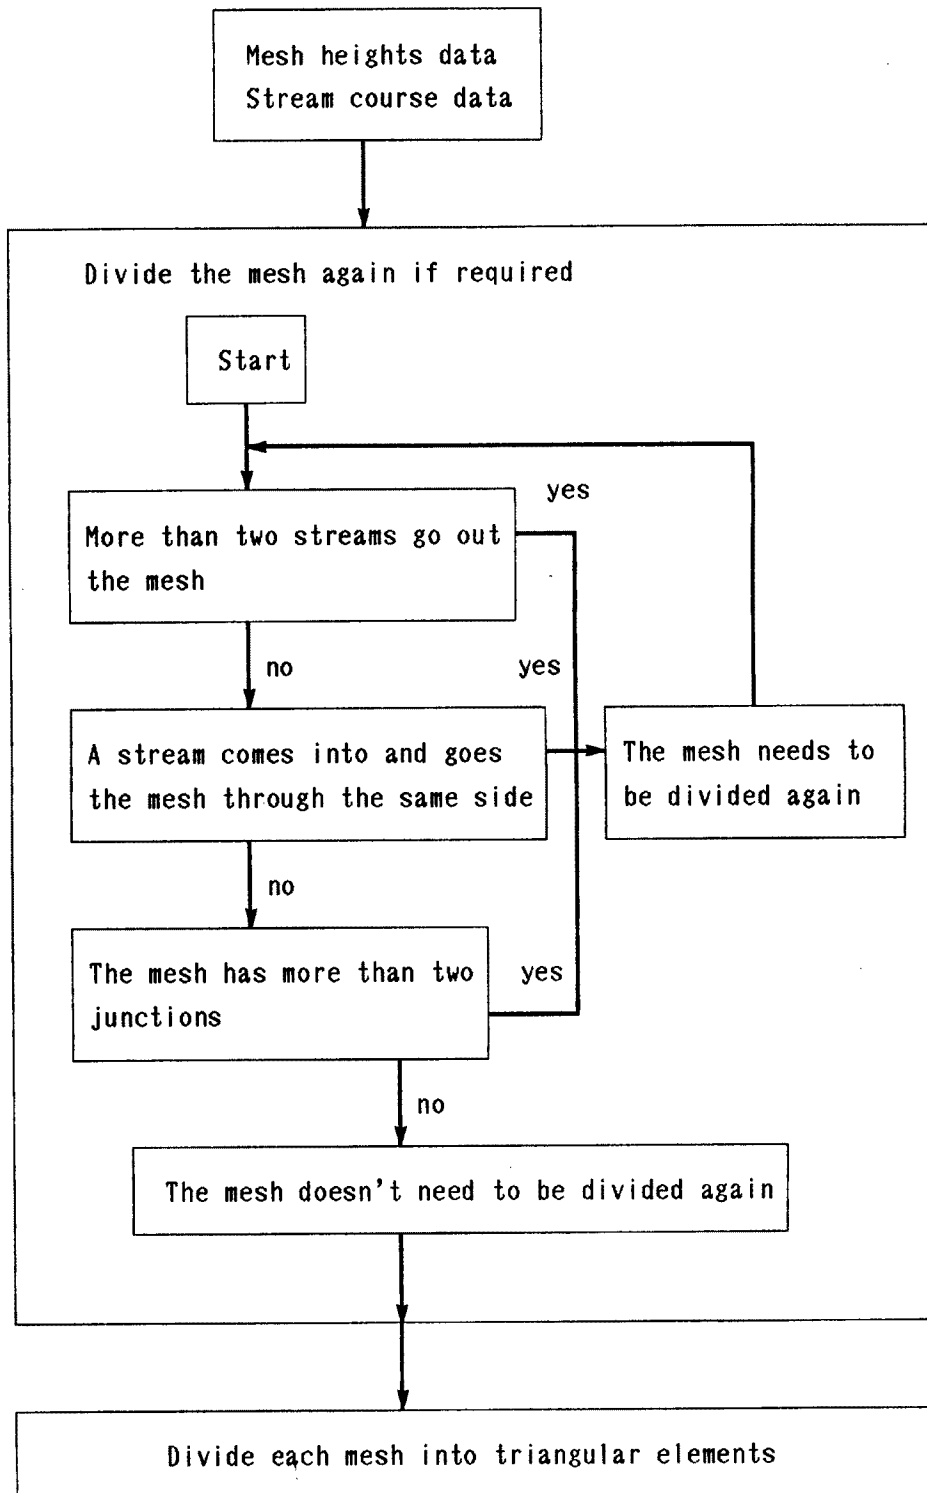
Mesh heights data
Stream course data

Divide the mesh again if required

Start

More than two streams go out the mesh

yes

no

yes

A stream comes into and goes the mesh through the same side

The mesh needs to be divided again

no

The mesh has more than two junctions

yes

no

The mesh doesn't need to be divided again

Divide each mesh into triangular elements